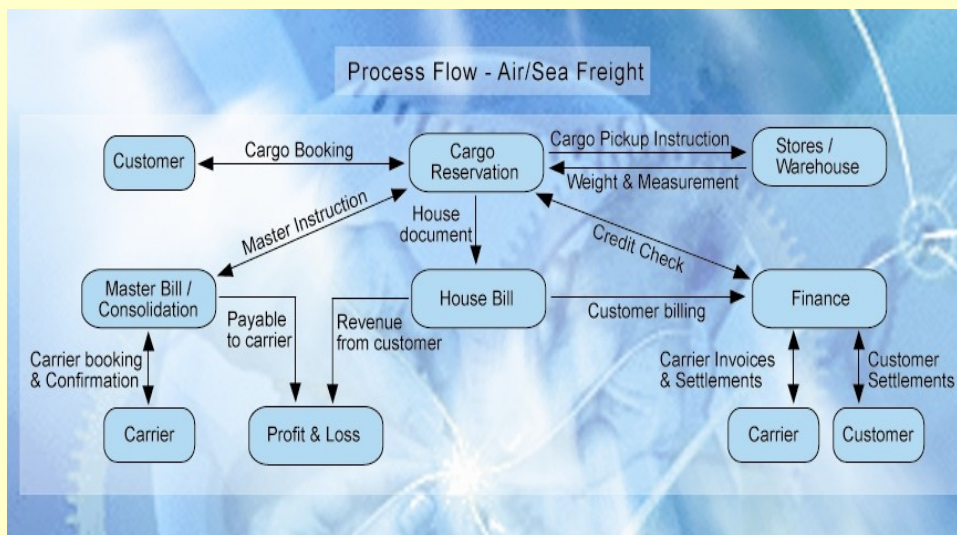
Process Flow - Air/Sea Freight

Customer

Cargo Booking

Cargo Reservation

Cargo Pickup Instruction

Stores / Warehouse

Weight & Measurement

Master Instruction

House document

Credit Check

Master Bill / Consolidation

House Bill

Customer billing

Finance

Payable to carrier

Revenue from customer

Carrier booking & Confirmation

Carrier Invoices & Settlements

Customer Settlements

Carrier

Profit & Loss

Carrier

Customer